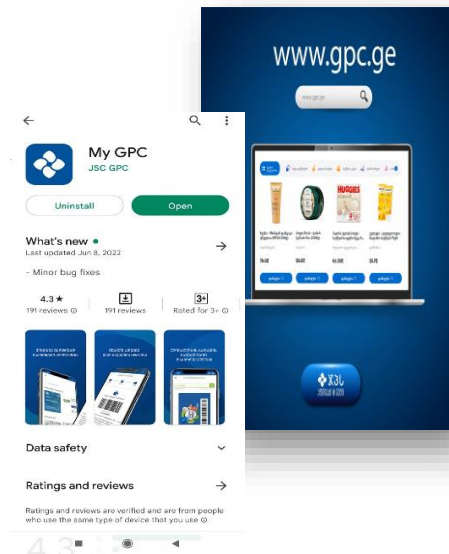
www.gpc.ge

www.gpc.ge

HUGGIES

My GPC
JSC GPC

Uninstall
Open

What's new •
Last updated Jun 8, 2022

- Minor bug fixes

4.3 ★
191 reviews

191 reviews

3+
Rated for 3+

Data safety

Ratings and reviews

Ratings and reviews are verified and are from people who use the same type of device that you use

4.3